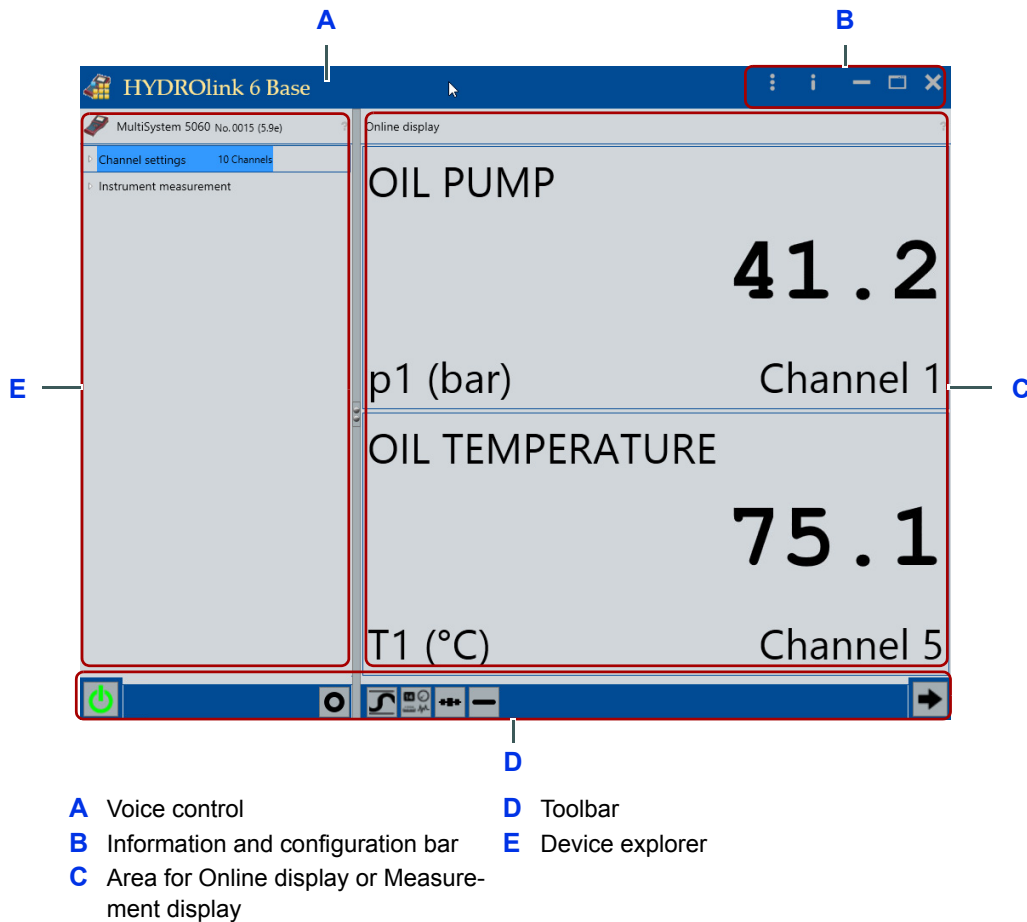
A

B

HYDROlink 6 Base

MultiSystem 5060 No. 0015 (5.9e)

Channel settings 10 Channels

Instrument measurement

Online display

OIL PUMP

41.2

p1 (bar) Channel 1

OIL TEMPERATURE

75.1

T1 (°C) Channel 5

E

C

D

**A** Voice control
**B** Information and configuration bar
**C** Area for Online display or Measurement display
**D** Toolbar
**E** Device explorer